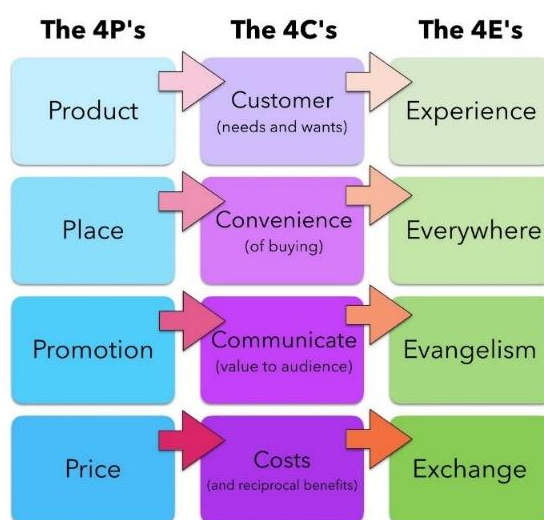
| The 4P's | The 4C's | The 4E's |
|---|---|---|
| Product | Customer (needs and wants) | Experience |
| Place | Convenience (of buying) | Everywhere |
| Promotion | Communicate (value to audience) | Evangelism |
| Price | Costs (and reciprocal benefits) | Exchange |